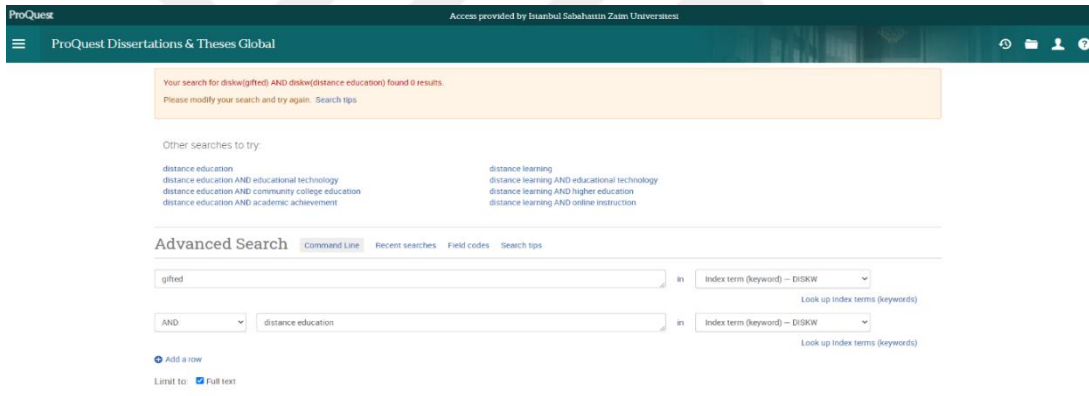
ProQuest

Access provided by Istanbul Sabahattin Zaim Universitesi

ProQuest Dissertations & Theses Global

Your search for diskw(gifted) AND diskw(distance education) found 0 results.

Please modify your search and try again. Search tips

Other searches to try:

distance education
distance education AND educational technology
distance education AND community college education
distance education AND academic achievement

distance learning
distance learning AND educational technology
distance learning AND higher education
distance learning AND online instruction

Advanced Search Command Line Recent searches Field codes Search tips

gifted in Index term (keyword) — DISKW

Look up Index terms (keywords)

AND distance education in Index term (keyword) — DISKW

Look up Index terms (keywords)

Add a row

Limit to: Full text